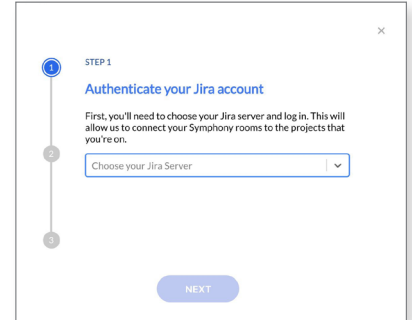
×

1

2

3

STEP 1

Authenticate your Jira account

First, you'll need to choose your Jira server and log in. This will allow us to connect your Symphony rooms to the projects that you're on.

Choose your Jira Server

NEXT